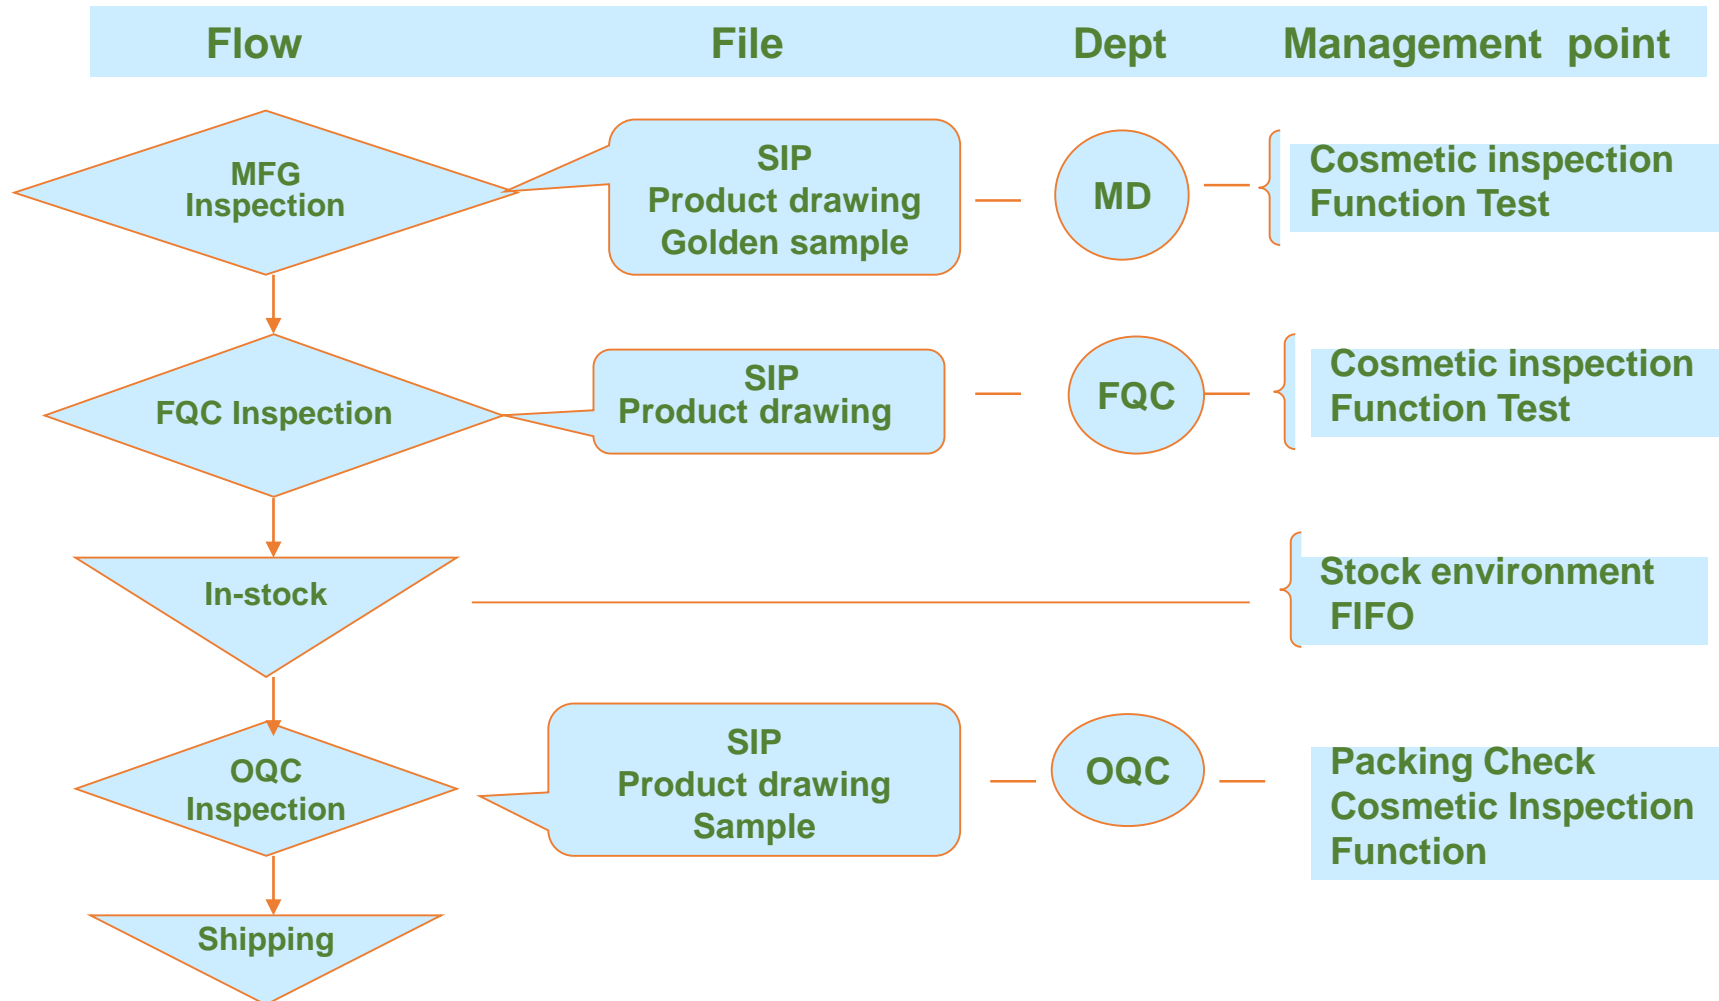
| Flow | File | Dept | Management point |
|---|---|---|---|
| MFG Inspection | SIP Product drawing Golden sample | MD | Cosmetic inspection Function Test |
| FQC Inspection | SIP Product drawing | FQC | Cosmetic inspection Function Test |
| In-stock | | | Stock environment FIFO |
| OQC Inspection | SIP Product drawing Sample | OQC | Packing Check Cosmetic Inspection Function |
| Shipping | | | |